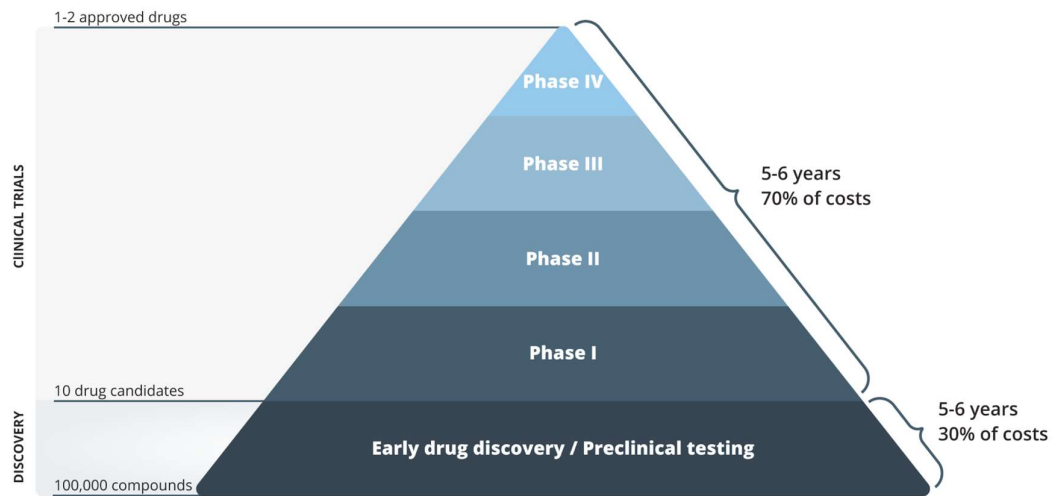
1-2 approved drugs

CIINICAL TRIALS

Phase IV

Phase III

Phase II

Phase I

5-6 years
70% of costs

10 drug candidates

DISCOVERY

Early drug discovery / Preclinical testing

5-6 years
30% of costs

100,000 compounds